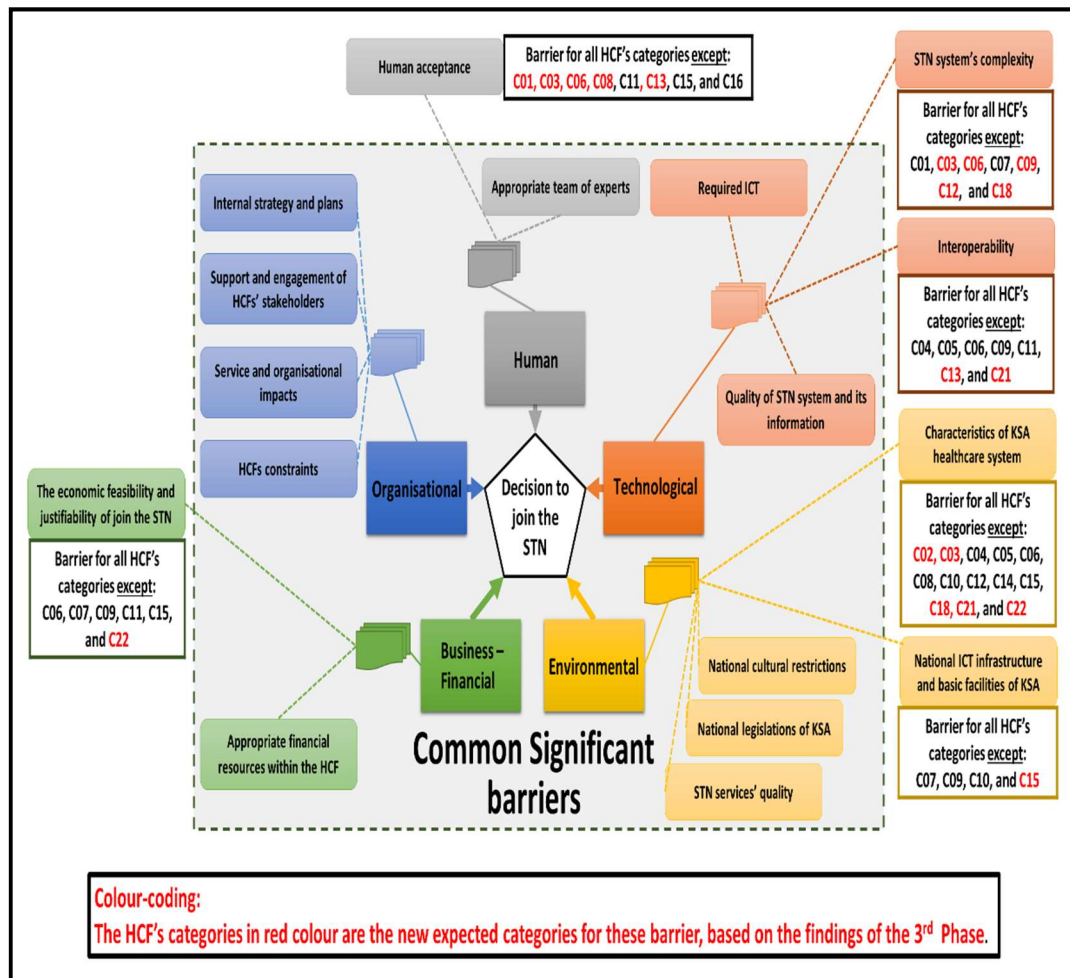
Human acceptance

Barrier for all HCF's categories except: C01, C03, C06, C08, C11, C13, C15, and C16

STN system's complexity

Barrier for all HCF's categories except: C01, C03, C06, C07, C09, C12, and C18

Appropriate team of experts

Required ICT

Internal strategy and plans

Support and engagement of HCFs' stakeholders

Service and organisational impacts

HCFs constraints

Interoperability

Barrier for all HCF's categories except: C04, C05, C06, C09, C11, C13, and C21

Human

Quality of STN system and its information

Characteristics of KSA healthcare system

Barrier for all HCF's categories except: C02, C03, C04, C05, C06, C08, C10, C12, C14, C15, C18, C21, and C22

The economic feasibility and justifiability of join the STN

Barrier for all HCF's categories except: C06, C07, C09, C11, C15, and C22

Organisational

Decision to join the STN

Technological

Business – Financial

Environmental

National cultural restrictions

National ICT infrastructure and basic facilities of KSA

National legislations of KSA

Barrier for all HCF's categories except: C07, C09, C10, and C15

Appropriate financial resources within the HCF

Common Significant barriers

STN services' quality

Colour-coding:
The HCF's categories in red colour are the new expected categories for these barrier, based on the findings of the 3$^{rd}$ Phase.